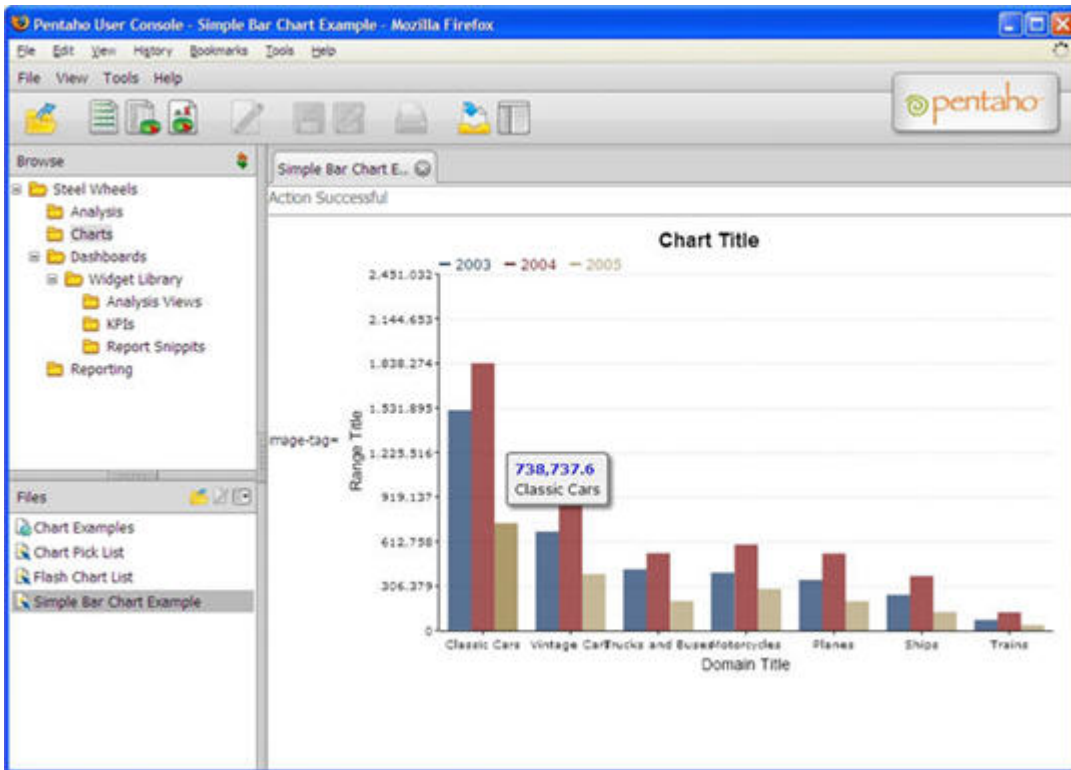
Pentaho User Console - Simple Bar Chart Example - Mozilla Firefox

File Edit View History Bookmarks Tools Help

File View Tools Help

pentaho

Browse

Steel Wheels
Analysis
Charts
Dashboards
Widget Library
Analysis Views
KPIs
Report Snippits
Reporting

Files

Chart Examples
Chart Pick List
Flash Chart List
Simple Bar Chart Example

Simple Bar Chart E..

Action Successful

Chart Title

— 2003 — 2004 — 2005

image-tag=

Range Title

2.451.032
2.144.653
1.838.274
1.531.895
1.225.516
919.137
612.758
306.379
0

738,737.6
Classic Cars

Classic Cars Vintage CarTrucks and BusesMotorcycles Planes Ships Trains

Domain Title